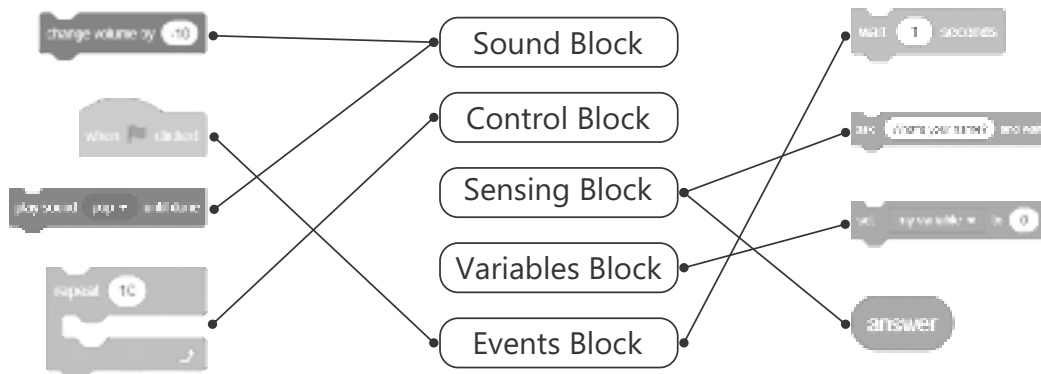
change volume by -10

when clicked

play sound pop until done

repeat 10

Sound Block

Control Block

Sensing Block

Variables Block

Events Block

wait 1 seconds

ask What's your name? and wait

set my variable to 0

answer